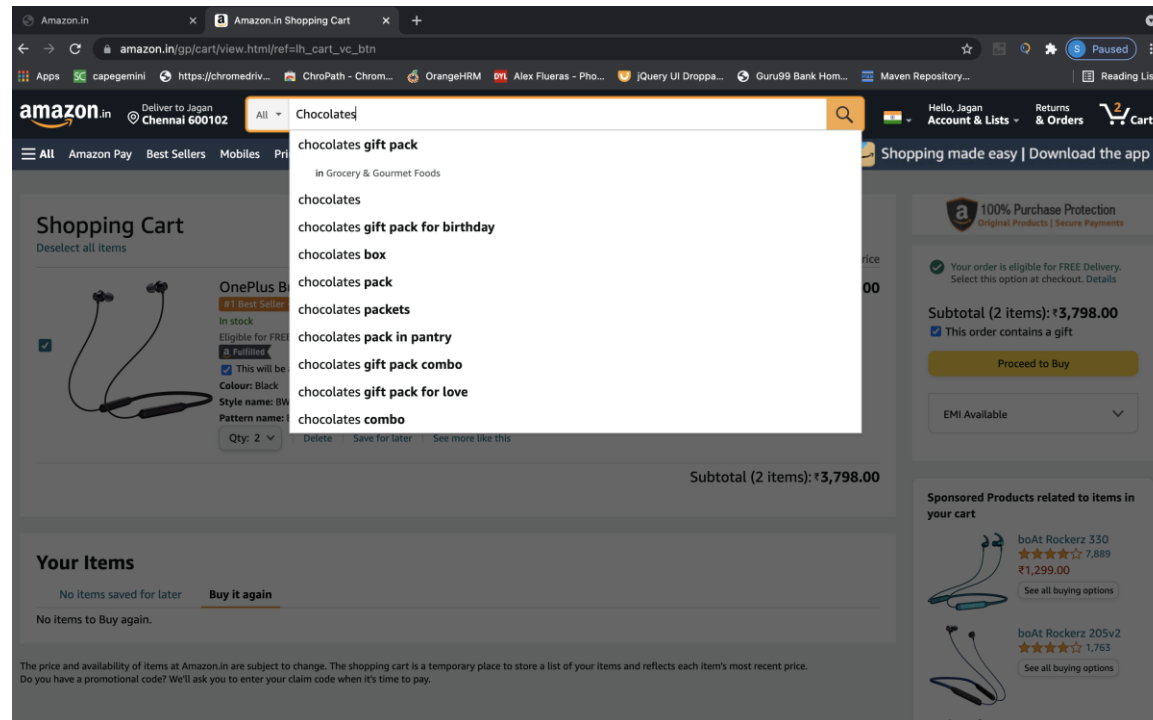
Amazon.in
Amazon.in Shopping Cart
amazon.in/gp/cart/view.html/ref=lh_cart_vc_btn
Paused
Apps capegemini https://chromedriv... ChroPath - Chrom... OrangeHRM Alex Flueras - Pho... jQuery UI Droppa... Guru99 Bank Hom... Maven Repository... Reading List

amazon.in Deliver to Jagan Chennai 600102
All Chocolates
Hello, Jagan Account & Lists
Returns & Orders
2 Cart

All Amazon Pay Best Sellers Mobiles Pri
Shopping made easy | Download the app

chocolates gift pack
in Grocery & Gourmet Foods
chocolates
chocolates gift pack for birthday
chocolates box
chocolates pack
chocolates packets
chocolates pack in pantry
chocolates gift pack combo
chocolates gift pack for love
chocolates combo

Shopping Cart
Deselect all items
rice
OnePlus B
#1 Best Seller
In stock
Eligible for FREE
a Fulfilled
This will be
Colour: Black
Style name: BW
Pattern name:
Qty: 2
Delete Save for later See more like this
00
Subtotal (2 items): ₹3,798.00

100% Purchase Protection
Original Products | Secure Payments
Your order is eligible for FREE Delivery. Select this option at checkout. Details
Subtotal (2 items): ₹3,798.00
This order contains a gift
Proceed to Buy
EMI Available

Your Items
No items saved for later
Buy it again
No items to Buy again.

Sponsored Products related to items in your cart
boAt Rockerz 330
7,889
₹1,299.00
See all buying options
boAt Rockerz 205v2
1,763
See all buying options

The price and availability of items at Amazon.in are subject to change. The shopping cart is a temporary place to store a list of your items and reflects each item's most recent price.
Do you have a promotional code? We'll ask you to enter your claim code when it's time to pay.